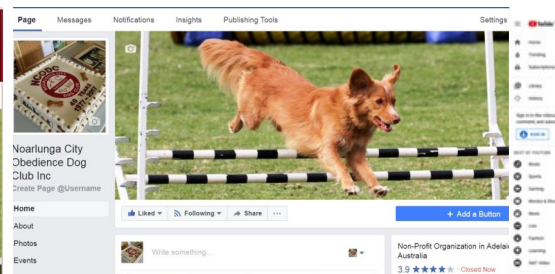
Page Messages Notifications Insights Publishing Tools Settings

YouTube

Home
Trending
Subscriptions
Library
History

Sign in to like videos, comment, and subscribe.

SIGN IN

BEST OF YOUTUBE

Music
Sports
Gaming
Movies & Shows
News
Live
Fashion
Learning
360° Video

Noarlunga City Obedience Dog Club Inc
Create Page @Username

Home
About
Photos
Events

Liked
Following
Share
...

+ Add a Button

Write something...

Non-Profit Organization in Adelaide, Australia
3.9 ★★★★ · Closed Now